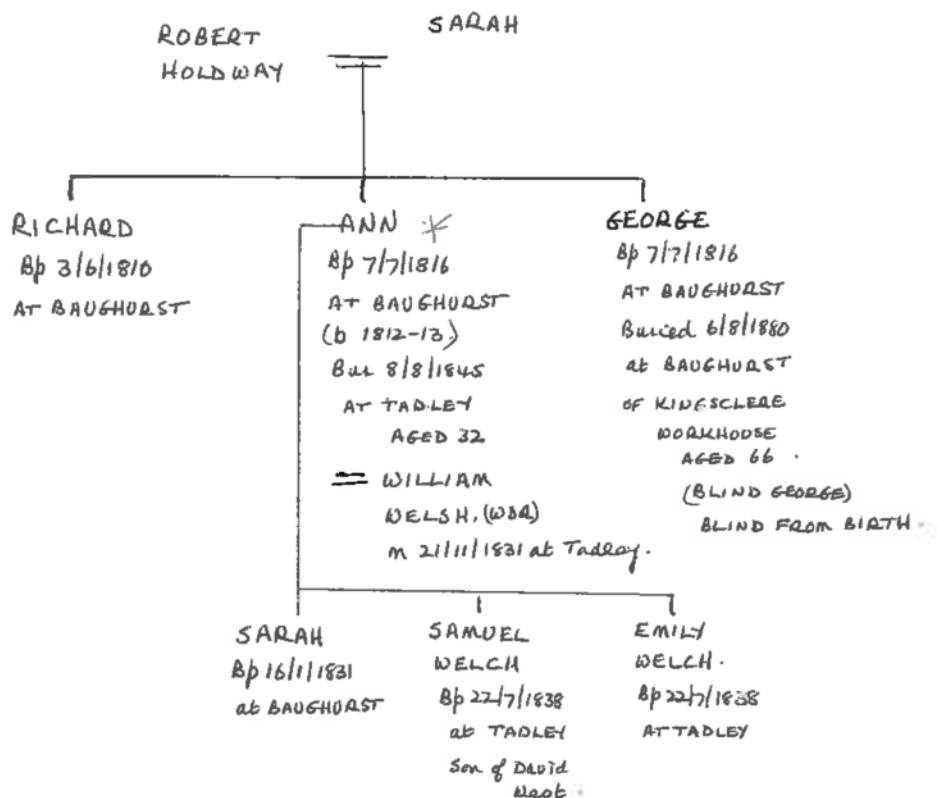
ROBERT HOLDWAY

SARAH

RICHARD
Bp 3/6/1810
AT BAUGHURST

ANN
Bp 7/7/1816
AT BAUGHURST
(b 1812-13)
Bur 8/8/1845
AT TADLEY
AGED 32
= WILLIAM WELSH. (WSA)
m 21/11/1831 at Tadley.

GEORGE
Bp 7/7/1816
AT BAUGHURST
Buried 6/8/1880
at BAUGHURST
OF KINGSCLERE WORKHOUSE
AGED 66.
(BLIND GEORGE)
BLIND FROM BIRTH

SARAH
Bp 16/1/1831
at BAUGHURST

SAMUEL WELCH
Bp 22/7/1838
at TADLEY
Son of David Neot

EMILY WELCH.
Bp 22/7/1838
AT TADLEY